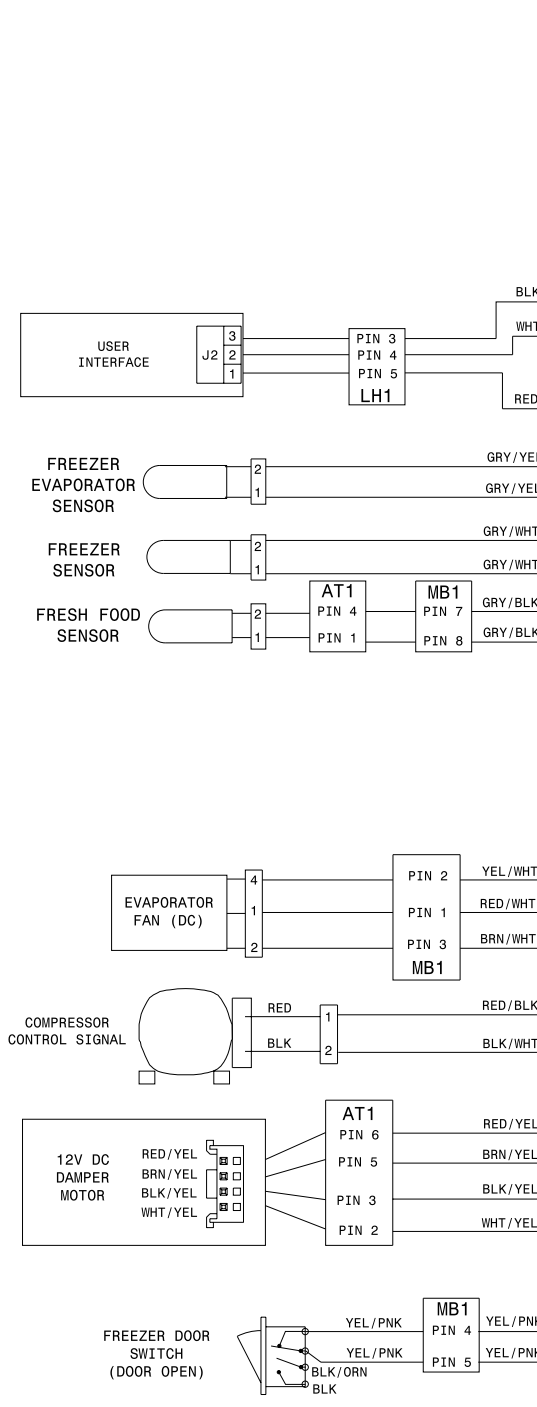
BLK
WHT
USER INTERFACE
J2
3
2
1
PIN 3
PIN 4
PIN 5
LH1
RED

FREEZER EVAPORATOR SENSOR
2
1
GRY/YEL
GRY/YEL

FREEZER SENSOR
2
1
GRY/WHT
GRY/WHT

FRESH FOOD SENSOR
2
1
AT1
PIN 4
PIN 1
MB1
PIN 7
PIN 8
GRY/BLK
GRY/BLK

EVAPORATOR FAN (DC)
4
1
2
PIN 2
PIN 1
PIN 3
MB1
YEL/WHT
RED/WHT
BRN/WHT

COMPRESSOR CONTROL SIGNAL
RED
BLK
1
2
RED/BLK
BLK/WHT

12V DC DAMPER MOTOR
RED/YEL
BRN/YEL
BLK/YEL
WHT/YEL
AT1
PIN 6
PIN 5
PIN 3
PIN 2
RED/YEL
BRN/YEL
BLK/YEL
WHT/YEL

FREEZER DOOR SWITCH (DOOR OPEN)
YEL/PNK
YEL/PNK
BLK/ORN
BLK
MB1
PIN 4
PIN 5
YEL/PNK
YEL/PNK